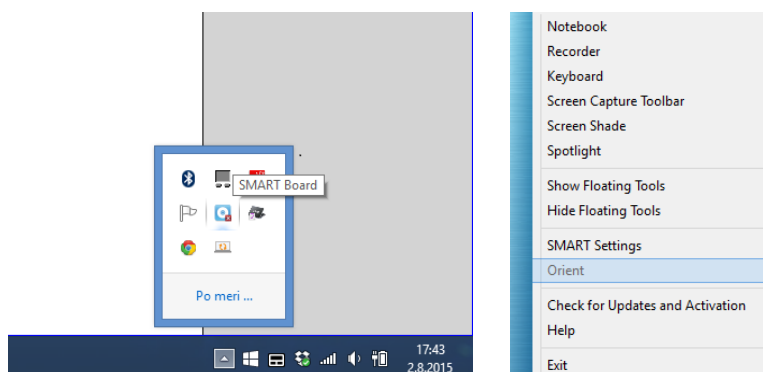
SMART Board

Po meri ...

17:43
2.8.2015

Notebook
Recorder
Keyboard
Screen Capture Toolbar
Screen Shade
Spotlight

Show Floating Tools
Hide Floating Tools

SMART Settings
Orient

Check for Updates and Activation
Help

Exit